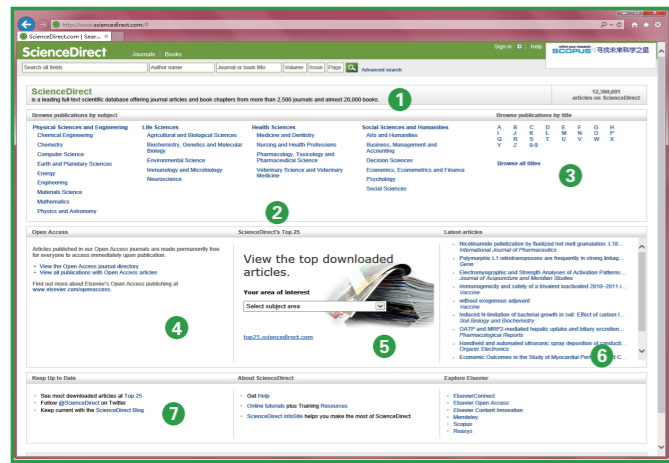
http://www.sciencedirect.com/

ScienceDirect.com | Sear... ×

ScienceDirect Journals Books

Sign in Help SCOPUS 寻找未来科学之星

Search all fields Author name Journal or book title Volume Issue Page Advanced search

ScienceDirect
is a leading full-text scientific database offering journal articles and book chapters from more than 2,500 journals and almost 20,000 books.

12,380,691 articles on ScienceDirect

1

Browse publications by subject

Physical Sciences and Engineering
Chemical Engineering
Chemistry
Computer Science
Earth and Planetary Sciences
Energy
Engineering
Materials Science
Mathematics
Physics and Astronomy

Life Sciences
Agricultural and Biological Sciences
Biochemistry, Genetics and Molecular Biology
Environmental Science
Immunology and Microbiology
Neuroscience

Health Sciences
Medicine and Dentistry
Nursing and Health Professions
Pharmacology, Toxicology and Pharmaceutical Science
Veterinary Science and Veterinary Medicine

Social Sciences and Humanities
Arts and Humanities
Business, Management and Accounting
Decision Sciences
Economics, Econometrics and Finance
Psychology
Social Sciences

Browse publications by title

A B C D E F G H
I J K L M N O P
Q R S T U V W X
Y Z 0-9

Browse all titles

2

3

Open Access

Articles published in our Open Access journals are made permanently free for everyone to access immediately upon publication.
• View the Open Access journal directory
• View all publications with Open Access articles

Find out more about Elsevier's Open Access publishing at www.elsevier.com/openaccess.

4

ScienceDirect's Top 25

View the top downloaded articles.

Your area of interest

Select subject area

top25.sciencedirect.com

5

Latest articles

Nicotinamide pelletization by fluidized hot melt granulation: L18...
International Journal of Pharmaceutics
Polymorphic L1 retrotransposons are frequently in strong linkag...
Gene
Electromyographic and Strength Analyses of Activation Patterns...
Journal of Acupuncture and Meridian Studies
Immunogenicity and safety of a trivalent inactivated 2010–2011 i...
Vaccine
without exogenous adjuvant
Vaccine
Induced N limitation of bacterial growth in soil: Effect of carbon l...
Soil Biology and Biochemistry
OATP and MRP2-mediated hepatic uptake and biliary excretion...
Pharmacological Reports
Handheld and automated ultrasonic spray deposition of conducti...
Organic Electronics
Economic Outcomes in the Study of Myocardial Perf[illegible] C...

6

Keep Up to Date

• See most downloaded articles at Top 25
• Follow @ScienceDirect on Twitter
• Keep current with the ScienceDirect Blog

7

About ScienceDirect

• Get Help
• Online tutorials plus Training Resources
• ScienceDirect InfoSite helps you make the most of ScienceDirect

Explore Elsevier

• ElsevierConnect
• Elsevier Open Access
• Elsevier Content Innovation
• Mendeley
• Scopus
• Reaxys